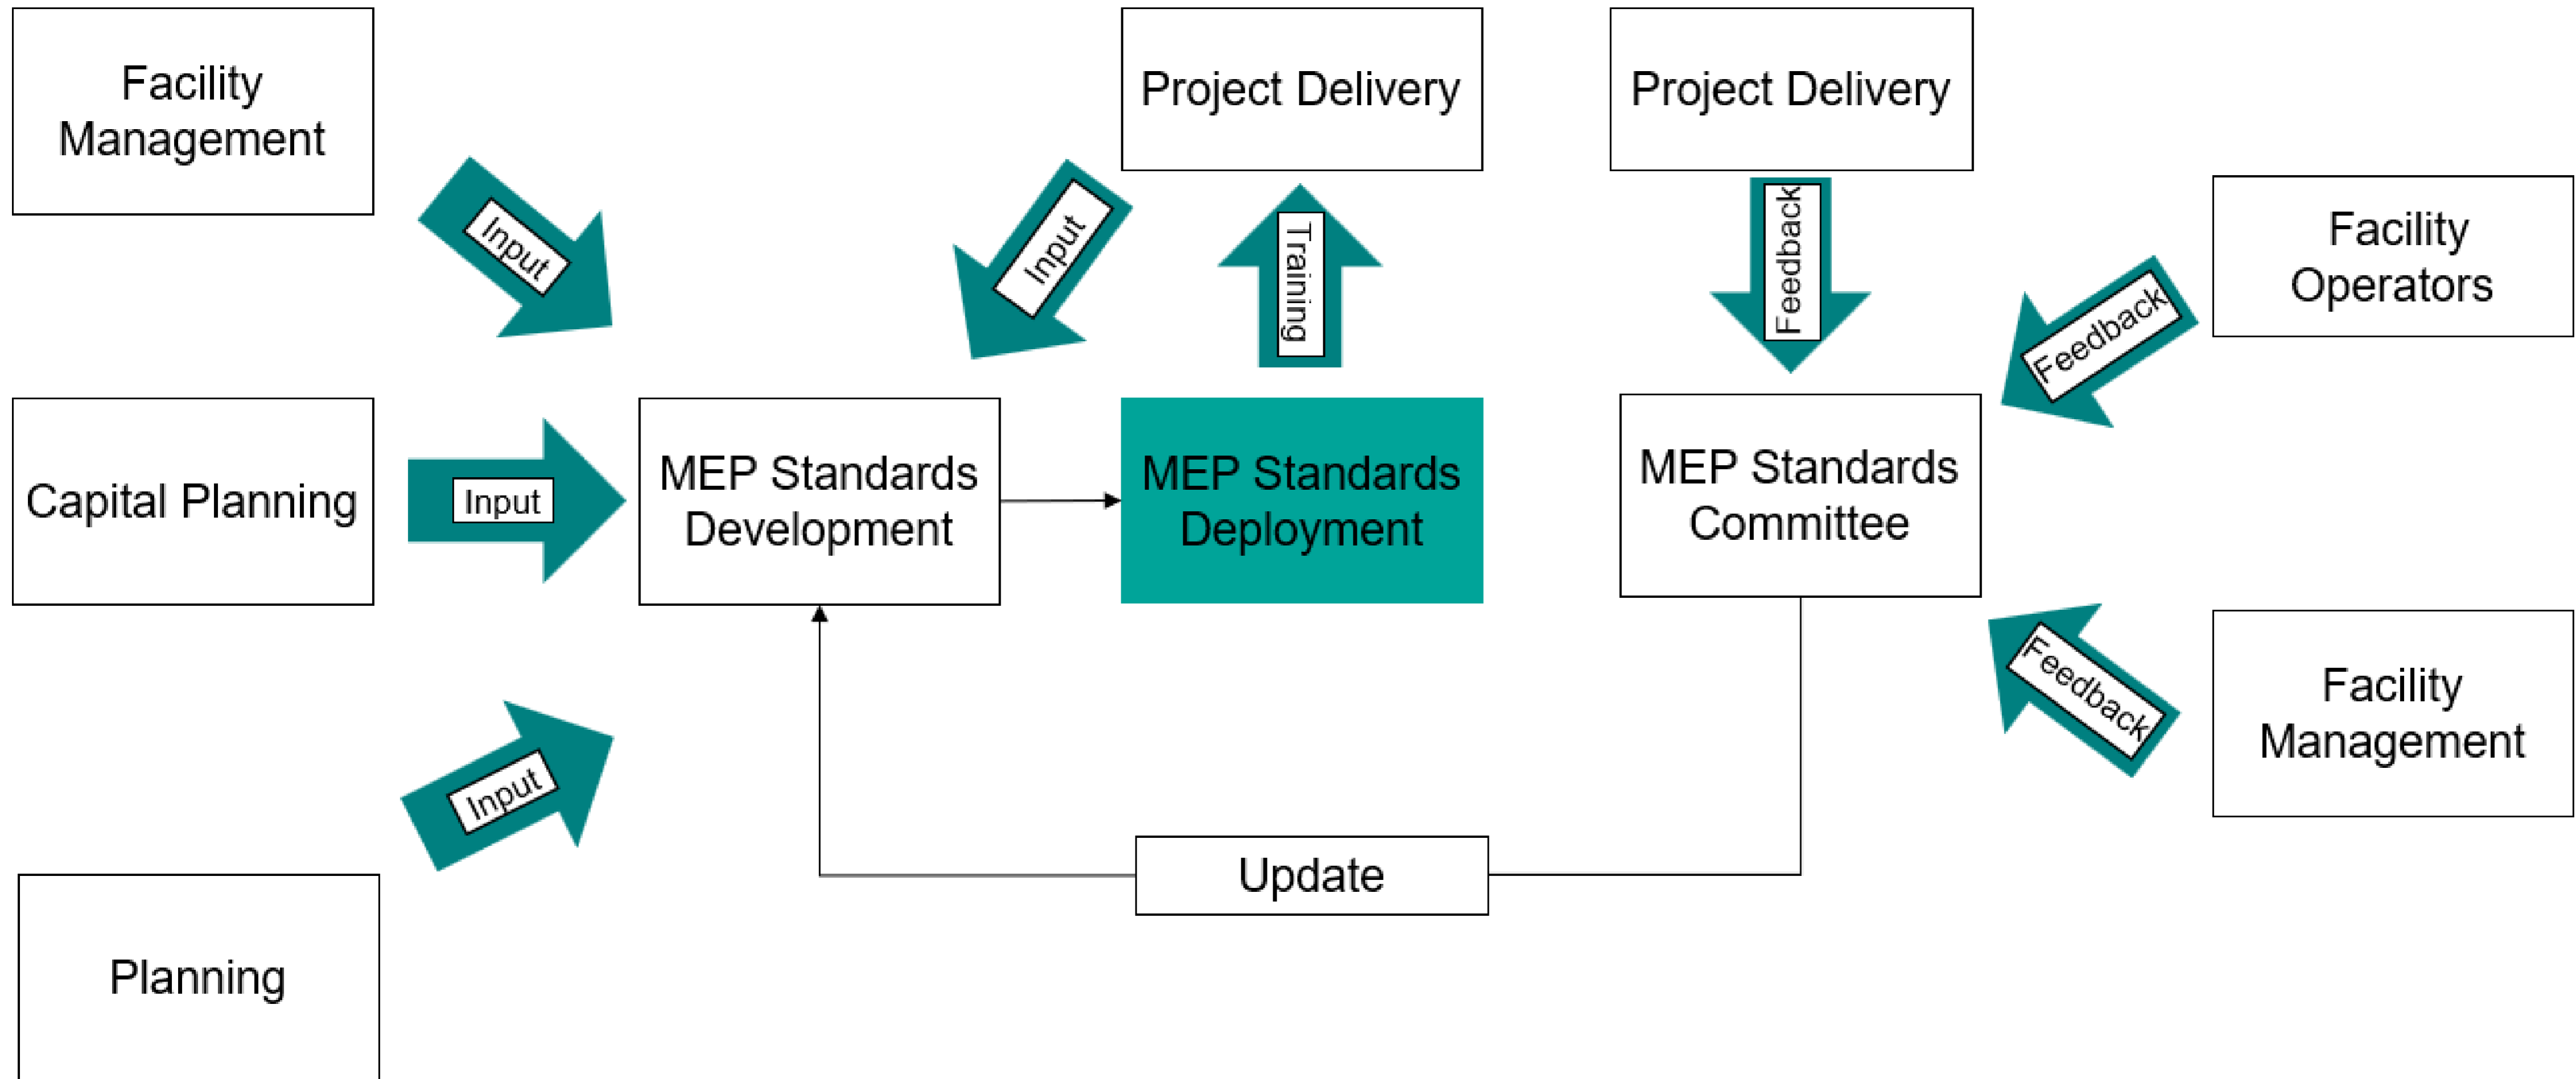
Facility Management

Input

Capital Planning

Input

Input

Planning

Input

Project Delivery

Training

MEP Standards Development

MEP Standards Deployment

Update

Project Delivery

Feedback

Facility Operators

Feedback

MEP Standards Committee

Feedback

Facility Management